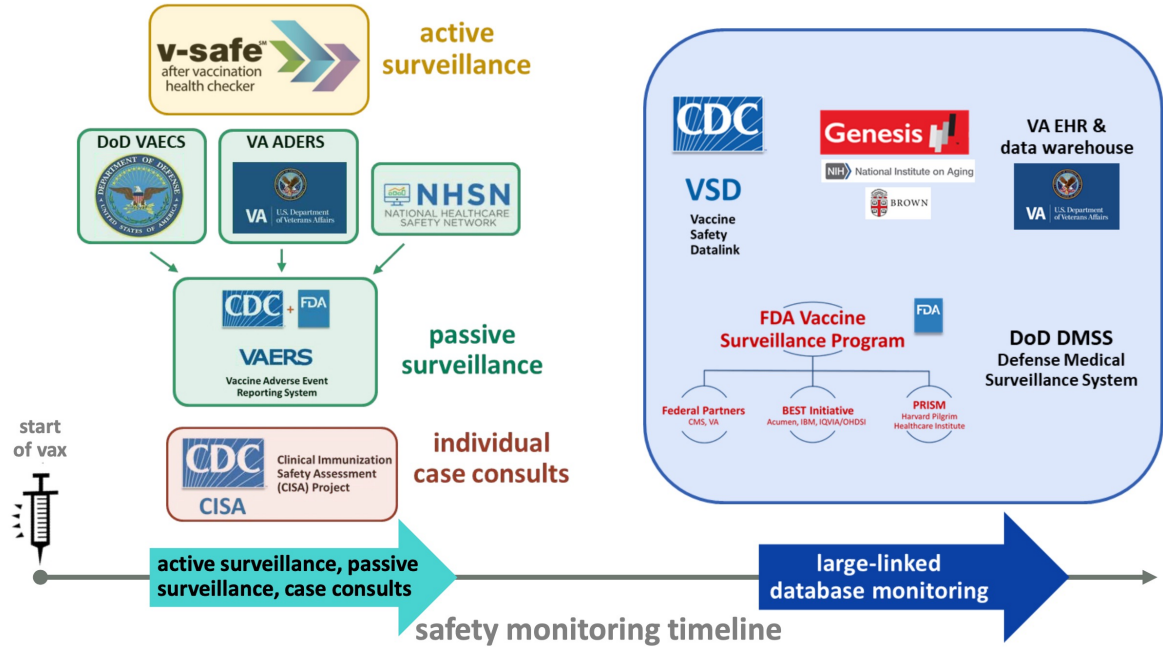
v-safe℠
after vaccination
health checker

active surveillance

DoD VAECS
DEPARTMENT OF DEFENSE
UNITED STATES OF AMERICA

VA ADERS
VA U.S. Department of Veterans Affairs

NHSN
NATIONAL HEALTHCARE SAFETY NETWORK

CDC + FDA
VAERS
Vaccine Adverse Event Reporting System

passive surveillance

start of vax

CDC
CISA
Clinical Immunization Safety Assessment (CISA) Project

individual case consults

CDC
VSD
Vaccine Safety Datalink

Genesis
NIH National Institute on Aging
BROWN

VA EHR & data warehouse
VA U.S. Department of Veterans Affairs

FDA
FDA Vaccine Surveillance Program

Federal Partners
CMS, VA

BEST Initiative
Acumen, IBM, IQVIA/OHDSI

PRISM
Harvard Pilgrim Healthcare Institute

DoD DMSS
Defense Medical Surveillance System

active surveillance, passive surveillance, case consults

large-linked database monitoring

safety monitoring timeline